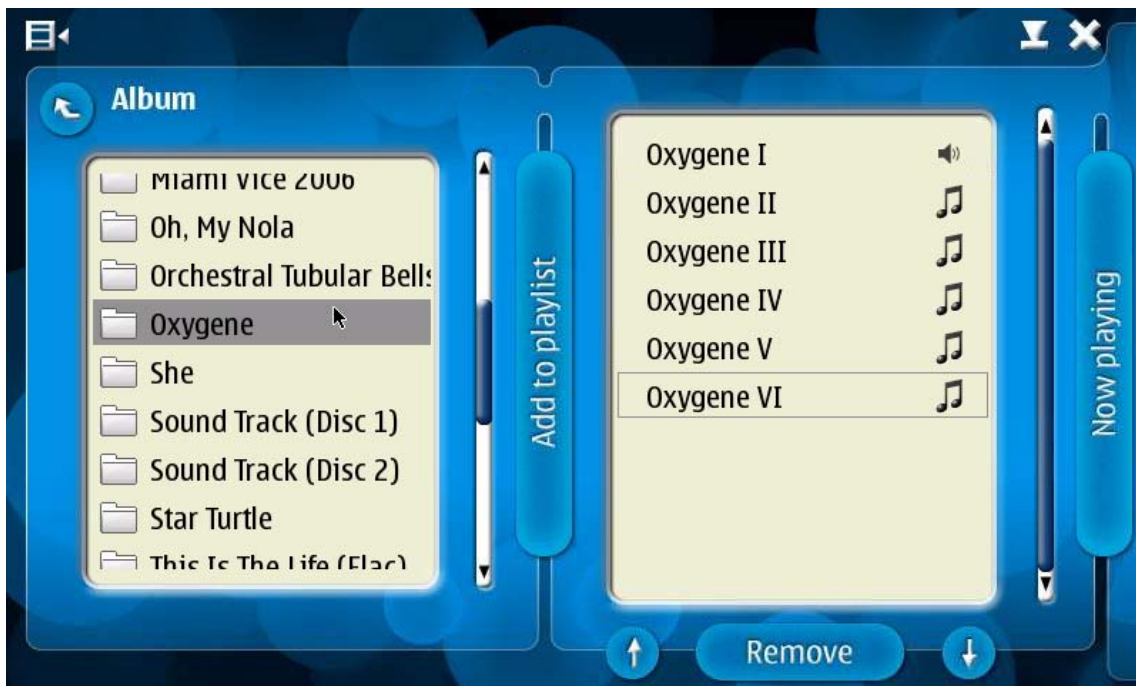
Album

Miami Vice 2006
Oh, My Nola
Orchestral Tubular Bells
Oxygene
She
Sound Track (Disc 1)
Sound Track (Disc 2)
Star Turtle
This Is The Life (Flac)

Add to playlist

Oxygene I
Oxygene II
Oxygene III
Oxygene IV
Oxygene V
Oxygene VI

Now playing

Remove